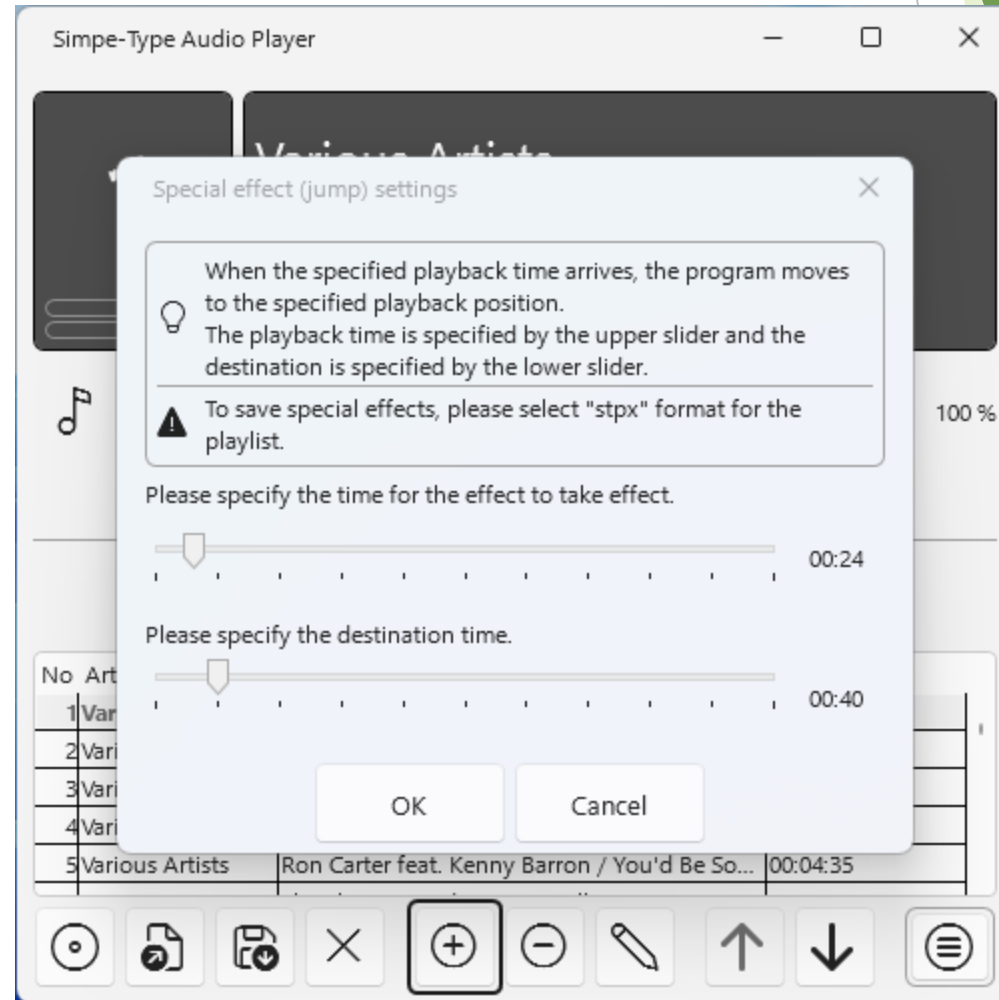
Simpe-Type Audio Player

Various Artists

Special effect (jump) settings

When the specified playback time arrives, the program moves to the specified playback position.
The playback time is specified by the upper slider and the destination is specified by the lower slider.

To save special effects, please select "stpx" format for the playlist.

100 %

Please specify the time for the effect to take effect.

00:24

Please specify the destination time.

00:40

OK

Cancel

| No | Art | | |
|---|---|---|---|
| 1 | Var | | |
| 2 | Vari | | |
| 3 | Vari | | |
| 4 | Vari | | |
| 5 | Various Artists | Ron Carter feat. Kenny Barron / You'd Be So... | 00:04:35 |